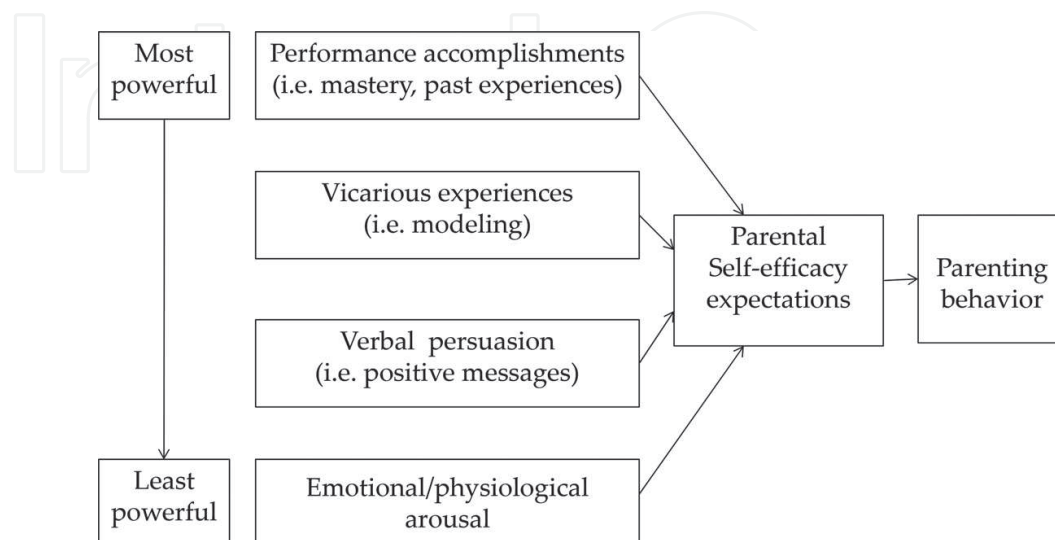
Most powerful

Performance accomplishments (i.e. mastery, past experiences)

Vicarious experiences (i.e. modeling)

Verbal persuasion (i.e. positive messages)

Least powerful

Emotional/physiological arousal

Parental Self-efficacy expectations

Parenting behavior